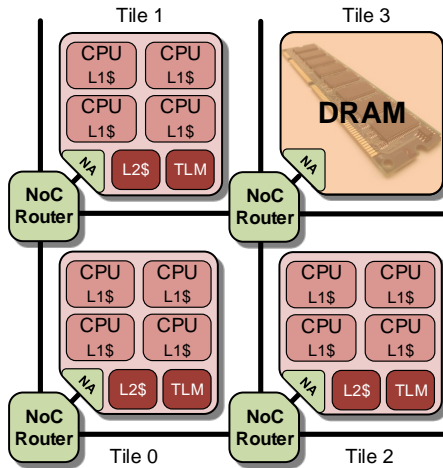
Tile 1

Tile 3

CPU
L1$

CPU
L1$

CPU
L1$

CPU
L1$

NA

L2$

TLM

DRAM

NA

NoC
Router

NoC
Router

CPU
L1$

CPU
L1$

CPU
L1$

CPU
L1$

NA

L2$

TLM

CPU
L1$

CPU
L1$

CPU
L1$

CPU
L1$

NA

L2$

TLM

NoC
Router

NoC
Router

Tile 0

Tile 2